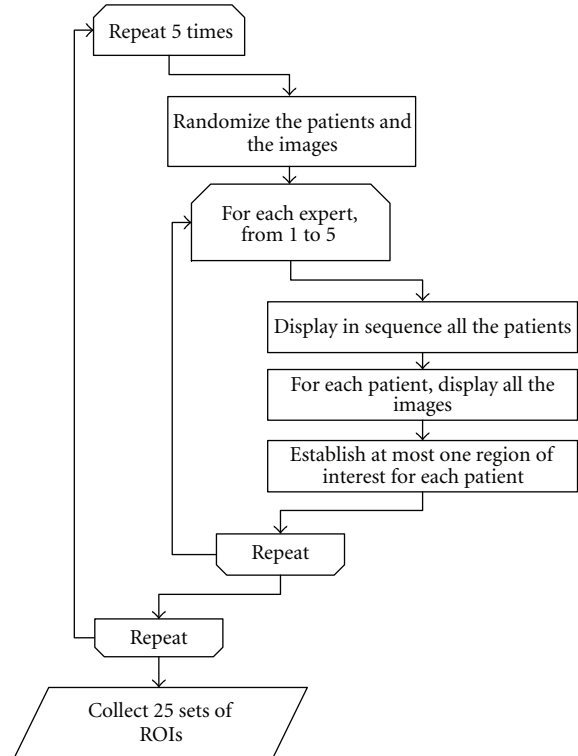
Repeat 5 times

Randomize the patients and the images

For each expert, from 1 to 5

Display in sequence all the patients

For each patient, display all the images

Establish at most one region of interest for each patient

Repeat

Repeat

Collect 25 sets of ROIs